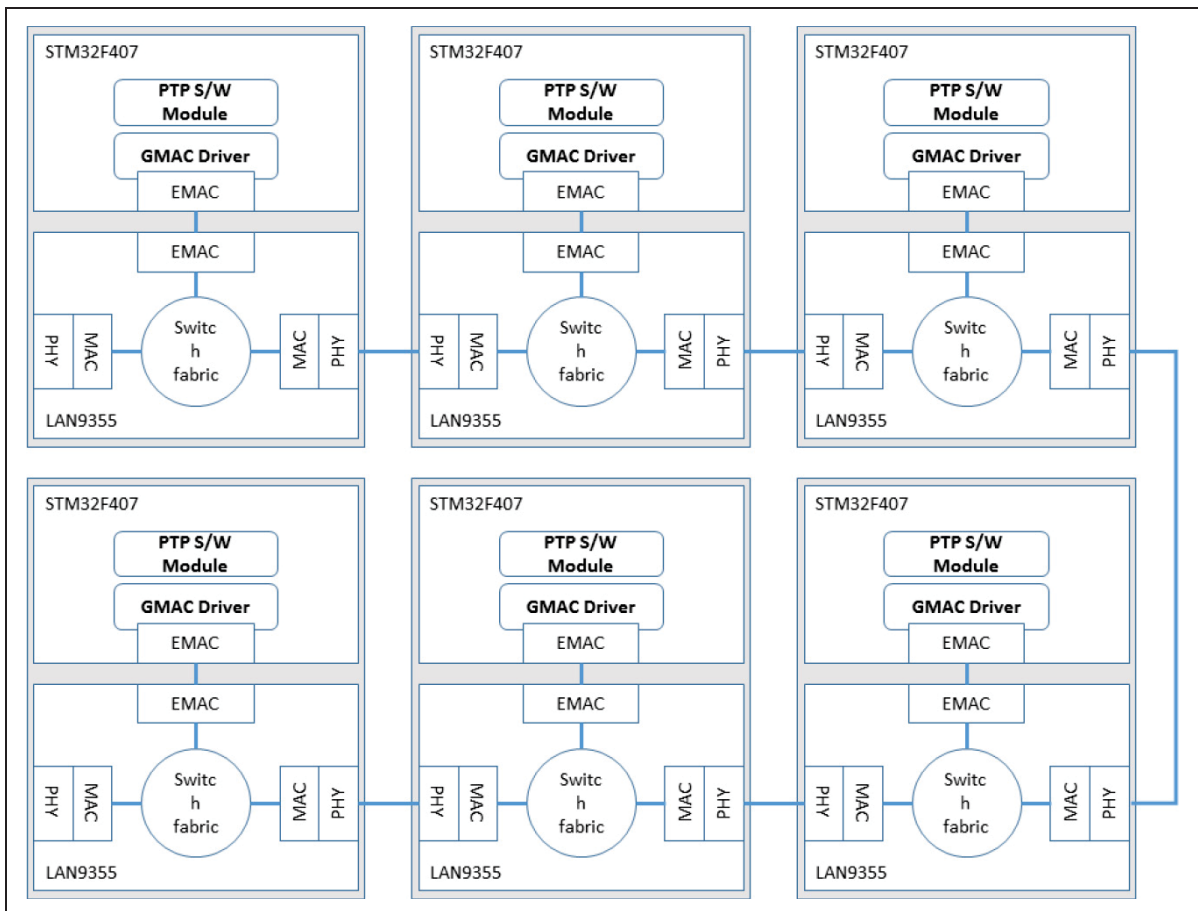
STM32F407
PTP S/W Module
GMAC Driver
EMAC
EMAC
PHY
MAC
Switc h fabric
MAC
PHY
LAN9355

STM32F407
PTP S/W Module
GMAC Driver
EMAC
EMAC
PHY
MAC
Switc h fabric
MAC
PHY
LAN9355

STM32F407
PTP S/W Module
GMAC Driver
EMAC
EMAC
PHY
MAC
Switc h fabric
MAC
PHY
LAN9355

STM32F407
PTP S/W Module
GMAC Driver
EMAC
EMAC
PHY
MAC
Switc h fabric
MAC
PHY
LAN9355

STM32F407
PTP S/W Module
GMAC Driver
EMAC
EMAC
PHY
MAC
Switc h fabric
MAC
PHY
LAN9355

STM32F407
PTP S/W Module
GMAC Driver
EMAC
EMAC
PHY
MAC
Switc h fabric
MAC
PHY
LAN9355